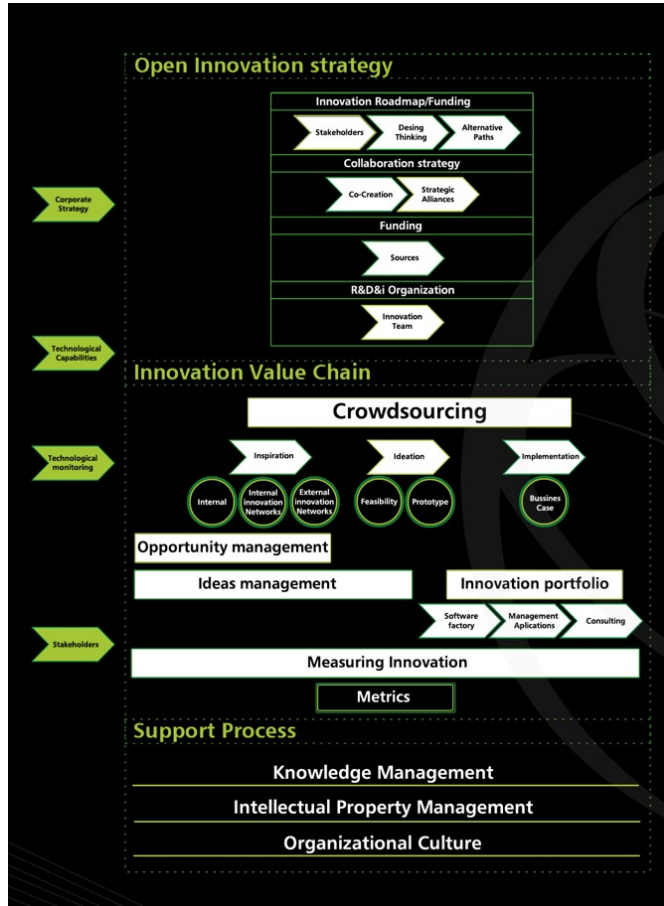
Open Innovation strategy

Innovation Roadmap/Funding

Stakeholders

Desing Thinking

Alternative Paths

Collaboration strategy

Co-Creation

Strategic Alliances

Funding

Sources

R&D&i Organization

Innovation Team

Corporate Strategy

Technological Capabilities

Innovation Value Chain

Crowdsourcing

Technological monitoring

Inspiration

Ideation

Implementation

Internal

Internal innovation Networks

External innovation Networks

Feasibility

Prototype

Bussines Case

Opportunity management

Ideas management

Innovation portfolio

Software factory

Management Aplications

Consulting

Stakeholders

Measuring Innovation

Metrics

Support Process

Knowledge Management

Intellectual Property Management

Organizational Culture